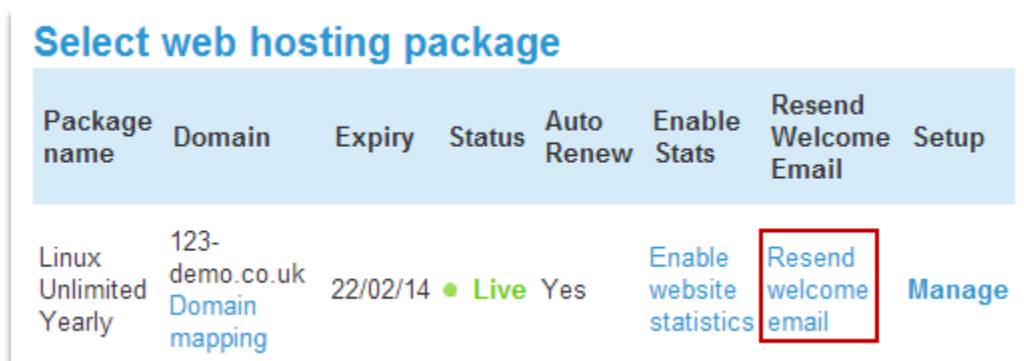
Select web hosting package

| Package name | Domain | Expiry | Status | Auto Renew | Enable Stats | Resend Welcome Email | Setup |
|---|---|---|---|---|---|---|---|
| Linux Unlimited Yearly | 123-demo.co.uk Domain mapping | 22/02/14 | Live | Yes | Enable website statistics | Resend welcome email | Manage |